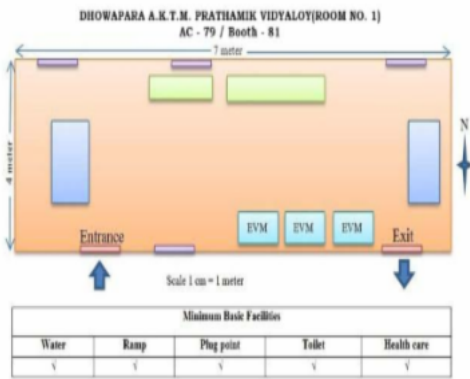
DHOWAPARA A.K.T.M. PRATHAMIK VIDYALOY(ROOM NO. 1)
AC - 79 / Booth - 81

7 meter

4 meter

N

EVM EVM EVM

Entrance

Exit

Scale 1 cm = 1 meter

| Minimum Basic Facilities | | | | |
|---|---|---|---|---|
| Water | Ramp | Plug point | Toilet | Health care |
| √ | √ | √ | √ | √ |